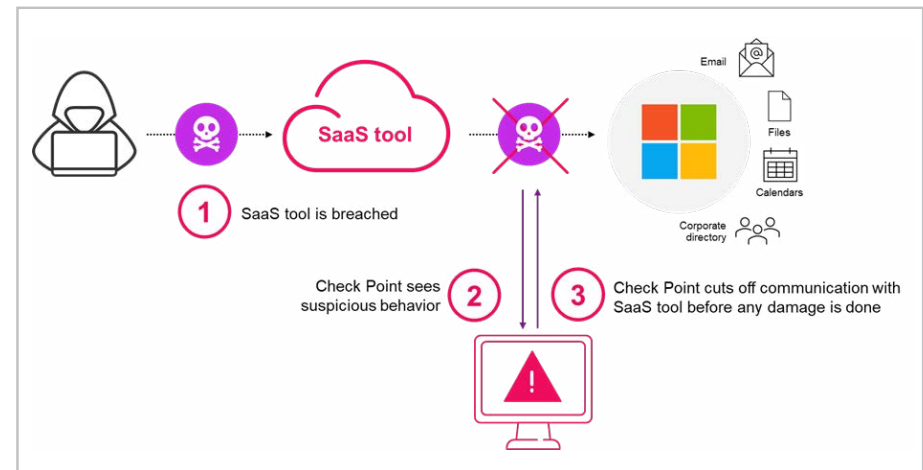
SaaS tool

Email

Files

Calendars

Corporate directory

1 SaaS tool is breached

Check Point sees suspicious behavior 2

3 Check Point cuts off communication with SaaS tool before any damage is done

!